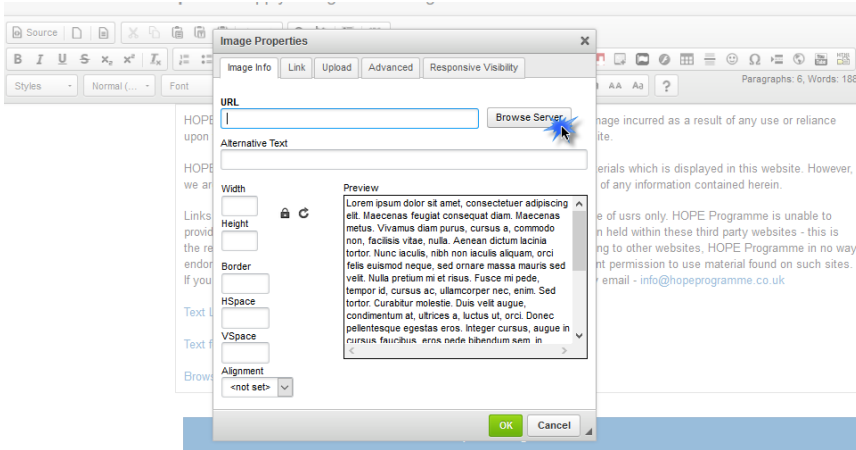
Source

Styles
Normal (...
Font

Paragraphs: 6, Words: 188

Image Properties

Image Info | Link | Upload | Advanced | Responsive Visibility

URL

Browse Server

Alternative Text

Width

Height

Border

HSpace

VSpace

Alignment

<not set>

Preview

Lorem ipsum dolor sit amet, consectetuer adipiscing elit. Maecenas feugiat consequat diam. Maecenas metus. Vivamus diam purus, cursus a, commodo non, facilisis vitae, nulla. Aenean dictum lacinia tortor. Nunc iaculis, nibh non iaculis aliquam, orci felis euismod neque, sed ornare massa mauris sed velit. Nulla pretium mi et risus. Fusce mi pede, tempor id, cursus ac, ullamcorper nec, enim. Sed tortor. Curabitur molestie. Duis velit augue, condimentum at, ultrices a, luctus ut, orci. Donec pellentesque egestas eros. Integer cursus, augue in cursus faucibus, eros pede bibendum sem, in

OK
Cancel

HOPE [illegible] upon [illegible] mage incurred as a result of any use or reliance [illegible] site.

HOPE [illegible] we ar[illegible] terials which is displayed in this website. However, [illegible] of any information contained herein.

Links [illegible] provid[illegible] the re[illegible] endor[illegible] If you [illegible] e of usrs only. HOPE Programme is unable to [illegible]n held within these third party websites - this is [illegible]ng to other websites, HOPE Programme in no way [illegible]nt permission to use material found on such sites. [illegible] email - info@hopeprogramme.co.uk

Text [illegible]

Text f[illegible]

Brows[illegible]